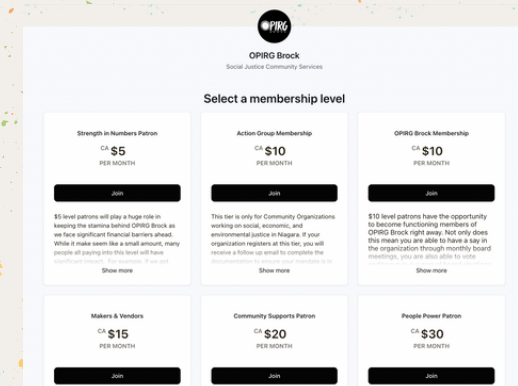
OPIRG

OPIRG Brock

Social Justice Community Services

Select a membership level

Strength in Numbers Patron

CA $5

PER MONTH

Join

$5 level patrons will play a huge role in keeping the stamina behind OPIRG Brock as we face significant financial barriers ahead. While it make seem like a small amount, many people all paying into this level will have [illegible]

Show more

Action Group Membership

CA $10

PER MONTH

Join

This tier is only for Community Organizations working on social, economic, and environmental justice in Niagara. If your organization registers at this tier, you will receive a follow up email to complete the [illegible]

Show more

OPIRG Brock Membership

CA $10

PER MONTH

Join

$10 level patrons have the opportunity to become functioning members of OPIRG Brock right away. Not only does this mean you are able to have a say in the organization through monthly board meetings, you are also able to vote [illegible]

Show more

Makers & Vendors

CA $15

PER MONTH

Join

Community Supports Patron

CA $20

PER MONTH

Join

People Power Patron

CA $30

PER MONTH

Join